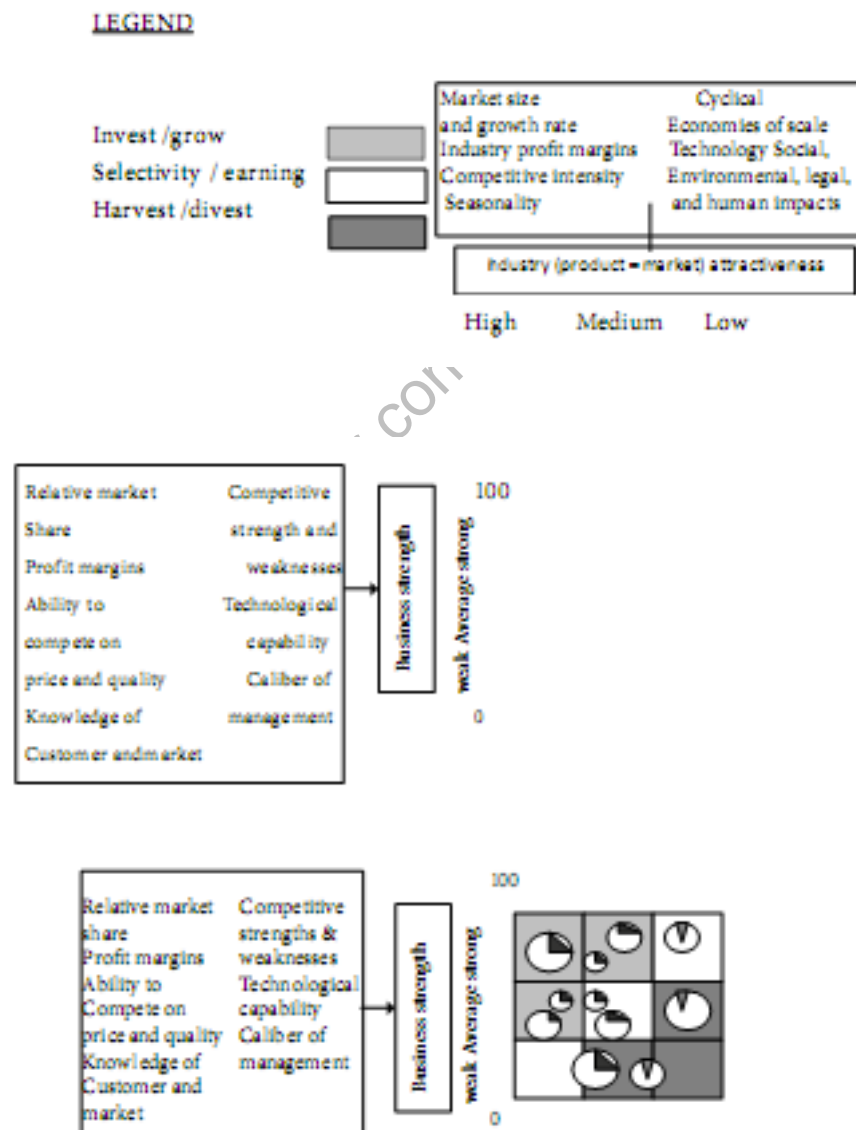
LEGEND

Invest /grow
Selectivity / earning
Harvest /divest

Market size and growth rate
Industry profit margins
Competitive intensity
Seasonality

Cyclical
Economies of scale
Technology Social, Environmental, legal, and human impacts

Industry (product – market) attractiveness

High Medium Low

Relative market Share
Profit margins
Ability to compete on price and quality
Knowledge of Customer andmarket

Competitive strength and weaknesses
Technological capability
Caliber of management

Business strength

100
weak Average strong
0

Relative market share
Profit margins
Ability to Compete on price and quality
Knowledge of Customer and market

Competitive strengths & weaknesses
Technological capability
Caliber of management

Business strength

100
weak Average strong
0